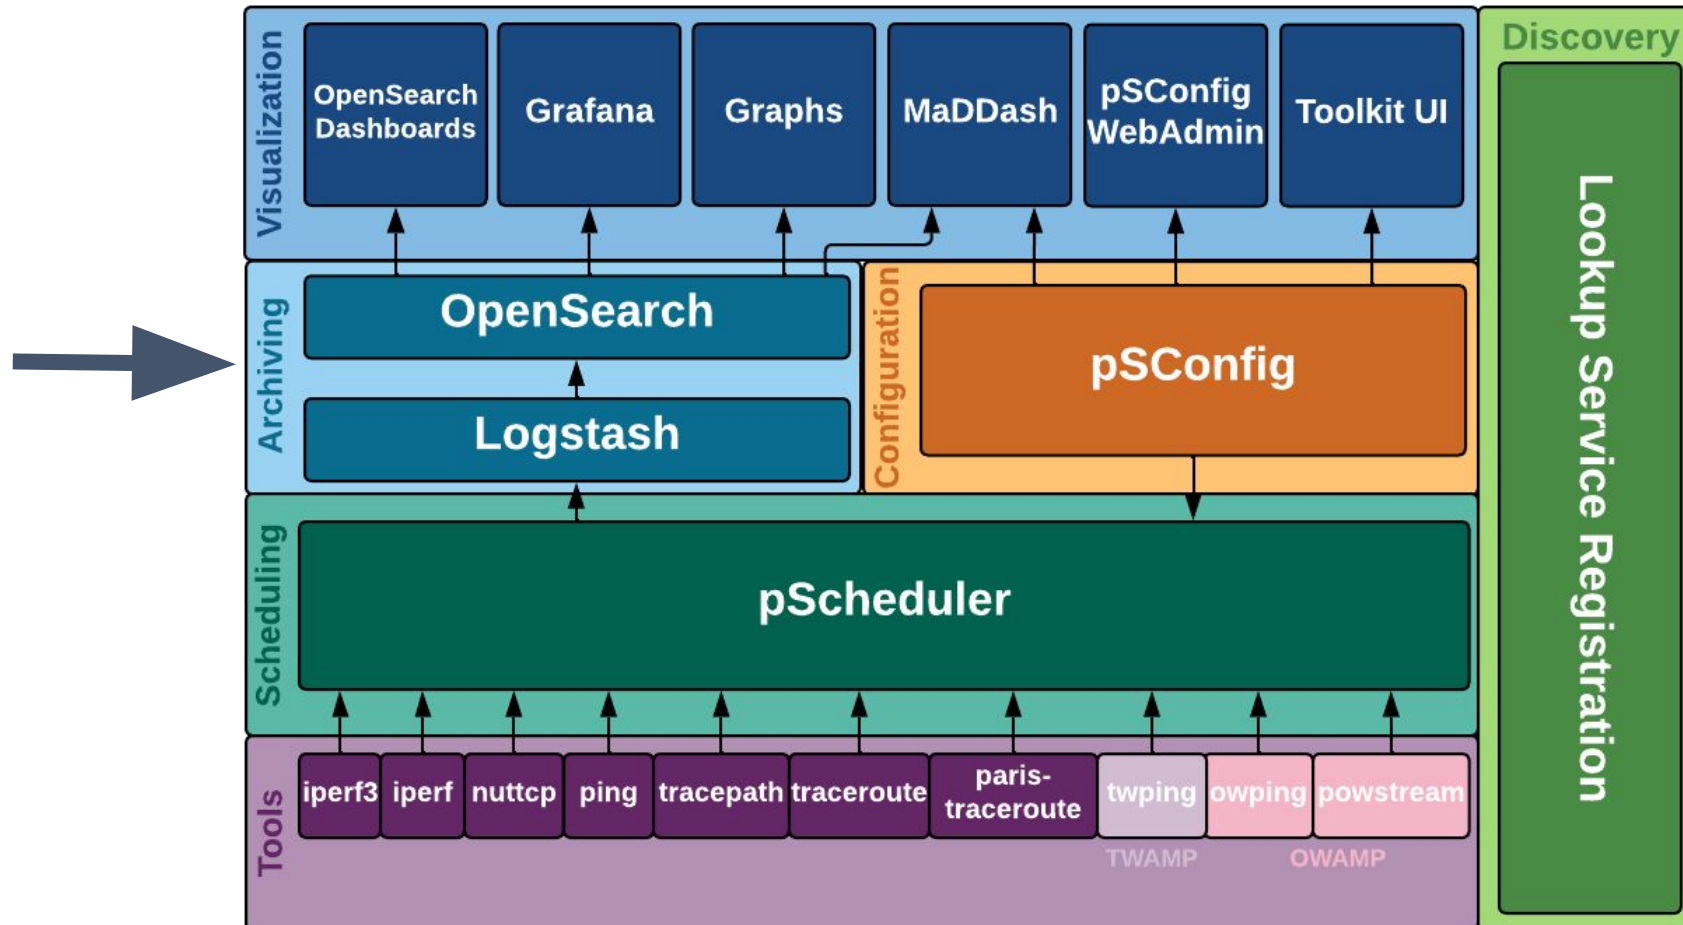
Visualization

OpenSearch Dashboards

Grafana

Graphs

MaDDash

pSConfig WebAdmin

Toolkit UI

Discovery

Lookup Service Registration

Archiving

OpenSearch

Logstash

Configuration

pSConfig

Scheduling

pScheduler

Tools

iperf3

iperf

nuttcp

ping

tracepath

traceroute

paris-traceroute

twping

owping

powstream

TWAMP

OWAMP